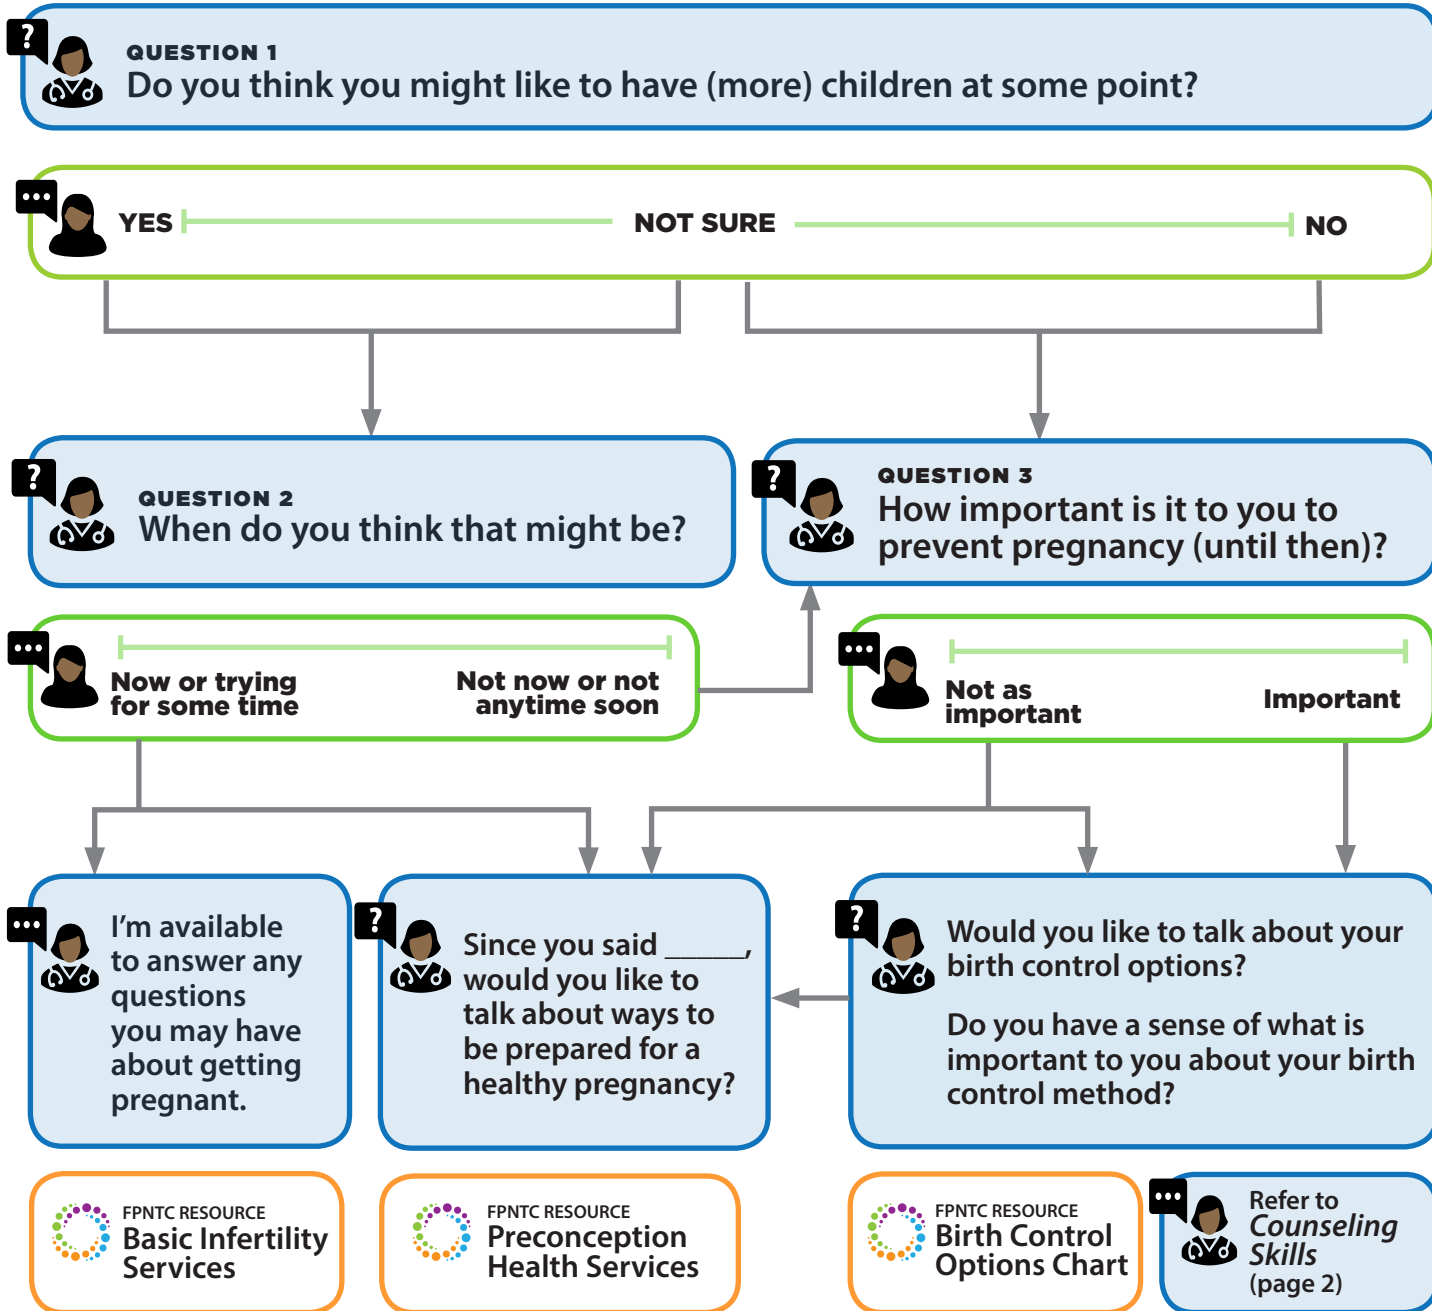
?
QUESTION 1
Do you think you might like to have (more) children at some point?

...
YES
NOT SURE
NO

?
QUESTION 2
When do you think that might be?

?
QUESTION 3
How important is it to you to prevent pregnancy (until then)?

...
Now or trying for some time
Not now or not anytime soon

...
Not as important
Important

...
I'm available to answer any questions you may have about getting pregnant.

?
Since you said _____, would you like to talk about ways to be prepared for a healthy pregnancy?

?
Would you like to talk about your birth control options?

Do you have a sense of what is important to you about your birth control method?

FPNTC RESOURCE
Basic Infertility Services

FPNTC RESOURCE
Preconception Health Services

FPNTC RESOURCE
Birth Control Options Chart

...
Refer to
Counseling Skills
(page 2)